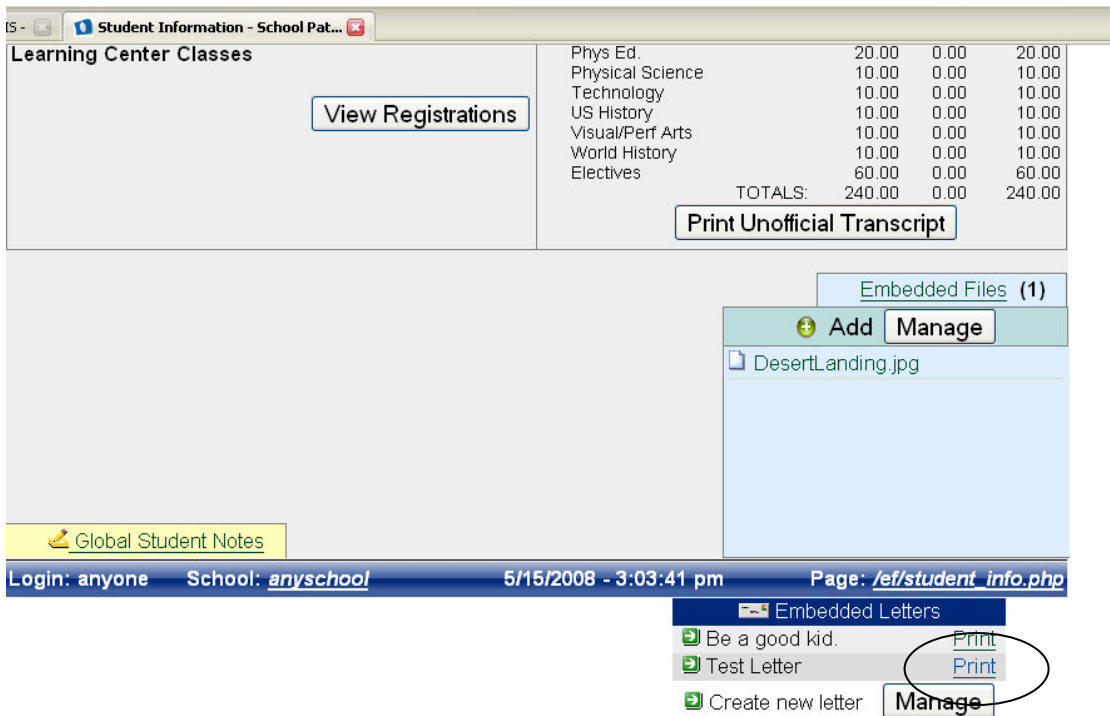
IS - Student Information - School Pat...

Learning Center Classes

View Registrations

| | | | |
|---|---|---|---|
| Phys Ed. | 20.00 | 0.00 | 20.00 |
| Physical Science | 10.00 | 0.00 | 10.00 |
| Technology | 10.00 | 0.00 | 10.00 |
| US History | 10.00 | 0.00 | 10.00 |
| Visual/Perf Arts | 10.00 | 0.00 | 10.00 |
| World History | 10.00 | 0.00 | 10.00 |
| Electives | 60.00 | 0.00 | 60.00 |
| TOTALS: | 240.00 | 0.00 | 240.00 |

Print Unofficial Transcript

Embedded Files (1)

Add Manage

DesertLanding.jpg

Global Student Notes

Login: anyone School: anyschool 5/15/2008 - 3:03:41 pm Page: /ef/student_info.php

Embedded Letters

Be a good kid. Print

Test Letter Print

Create new letter Manage